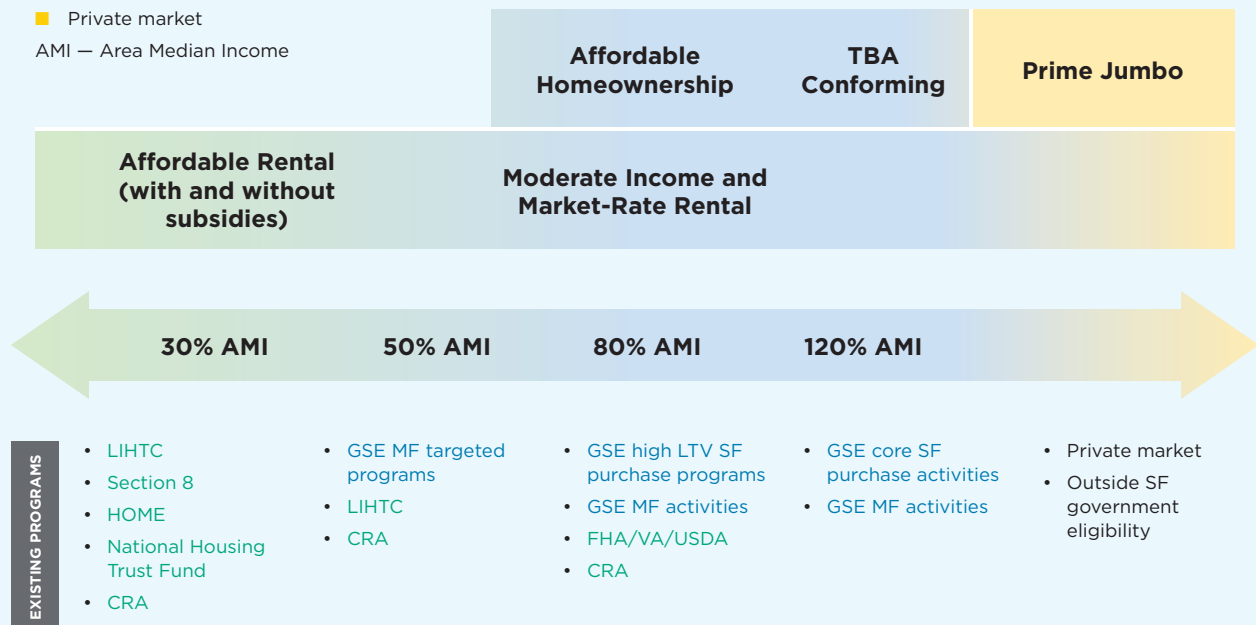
Private market
AMI — Area Median Income

Affordable Homeownership

TBA Conforming

Prime Jumbo

Affordable Rental (with and without subsidies)

Moderate Income and Market-Rate Rental

30% AMI
50% AMI
80% AMI
120% AMI

EXISTING PROGRAMS

- LIHTC
- Section 8
- HOME
- National Housing Trust Fund
- CRA

- GSE MF targeted programs
- LIHTC
- CRA

- GSE high LTV SF purchase programs
- GSE MF activities
- FHA/VA/USDA
- CRA

- GSE core SF purchase activities
- GSE MF activities

- Private market
- Outside SF government eligibility